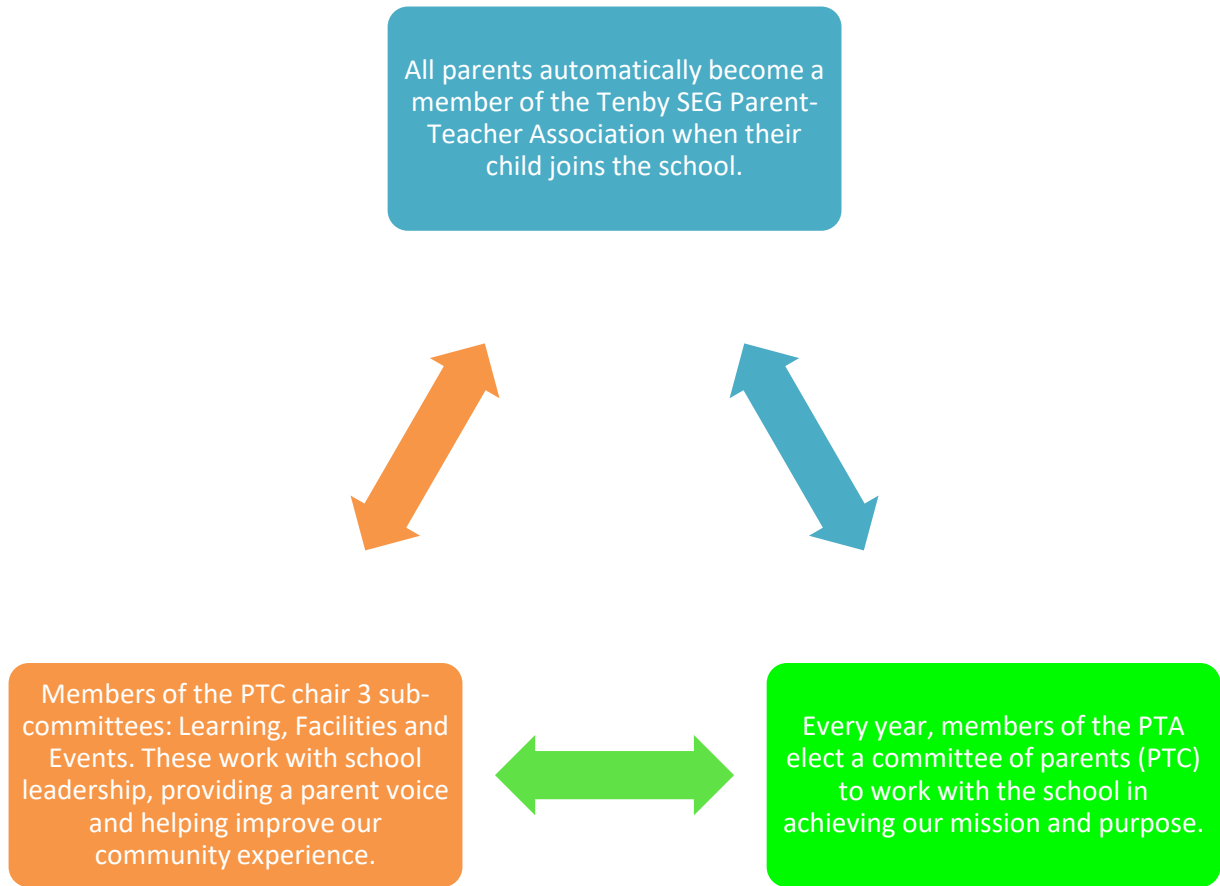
All parents automatically become a member of the Tenby SEG Parent-Teacher Association when their child joins the school.

Members of the PTC chair 3 sub-committees: Learning, Facilities and Events. These work with school leadership, providing a parent voice and helping improve our community experience.

Every year, members of the PTA elect a committee of parents (PTC) to work with the school in achieving our mission and purpose.